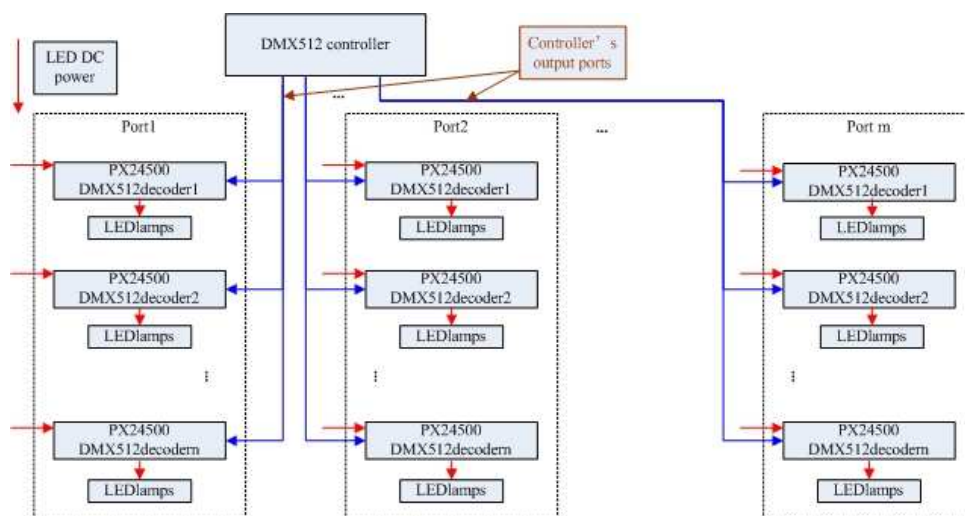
LED DC power

DMX512 controller

Controller’s output ports

...

Port1

PX24500 DMX512decoder1

LEDlamps

PX24500 DMX512decoder2

LEDlamps

⋮

PX24500 DMX512decodern

LEDlamps

Port2

PX24500 DMX512decoder1

LEDlamps

PX24500 DMX512decoder2

LEDlamps

⋮

PX24500 DMX512decodern

LEDlamps

...

Port m

PX24500 DMX512decoder1

LEDlamps

PX24500 DMX512decoder2

LEDlamps

⋮

PX24500 DMX512decodern

LEDlamps